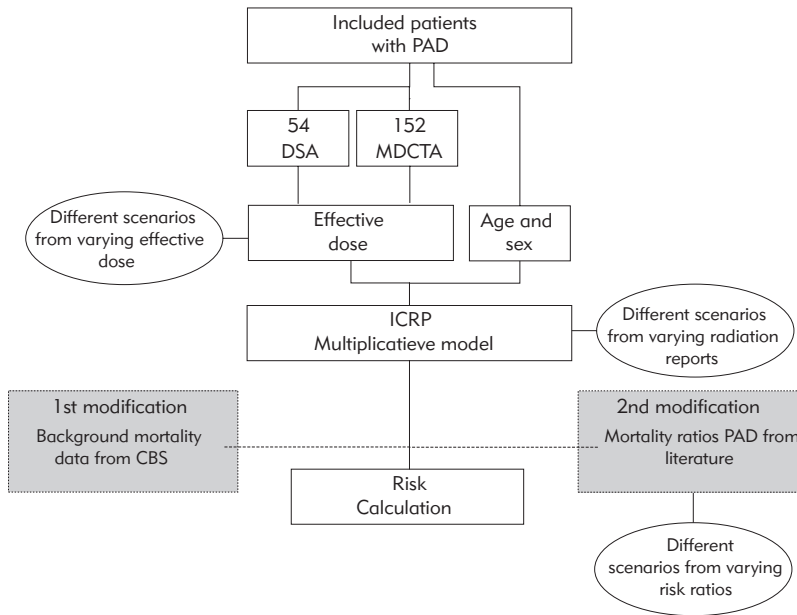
Included patients with PAD

54 DSA

152 MDCTA

Different scenarios from varying effective dose

Effective dose

Age and sex

ICRP Multiplicatieve model

Different scenarios from varying radiation reports

1st modification

Background mortality data from CBS

2nd modification

Mortality ratios PAD from literature

Risk Calculation

Different scenarios from varying risk ratios